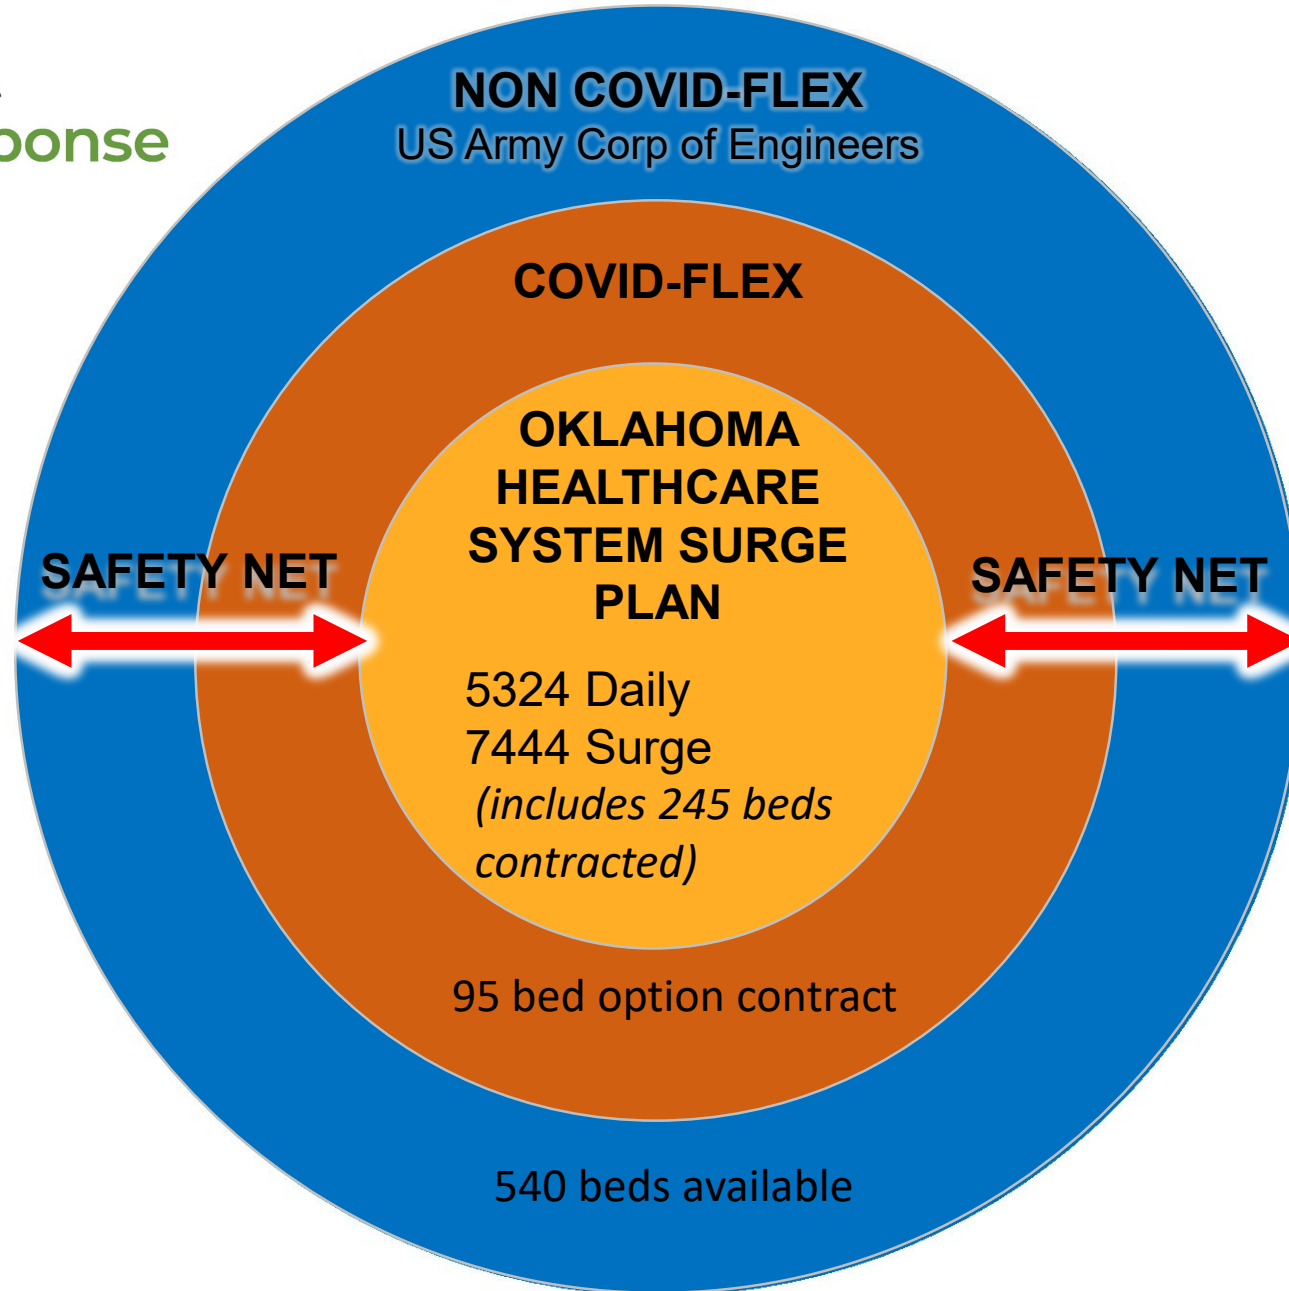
ponse

NON COVID-FLEX
US Army Corp of Engineers

COVID-FLEX

OKLAHOMA HEALTHCARE SYSTEM SURGE PLAN

SAFETY NET

SAFETY NET

5324 Daily
7444 Surge
(includes 245 beds contracted)

95 bed option contract

540 beds available